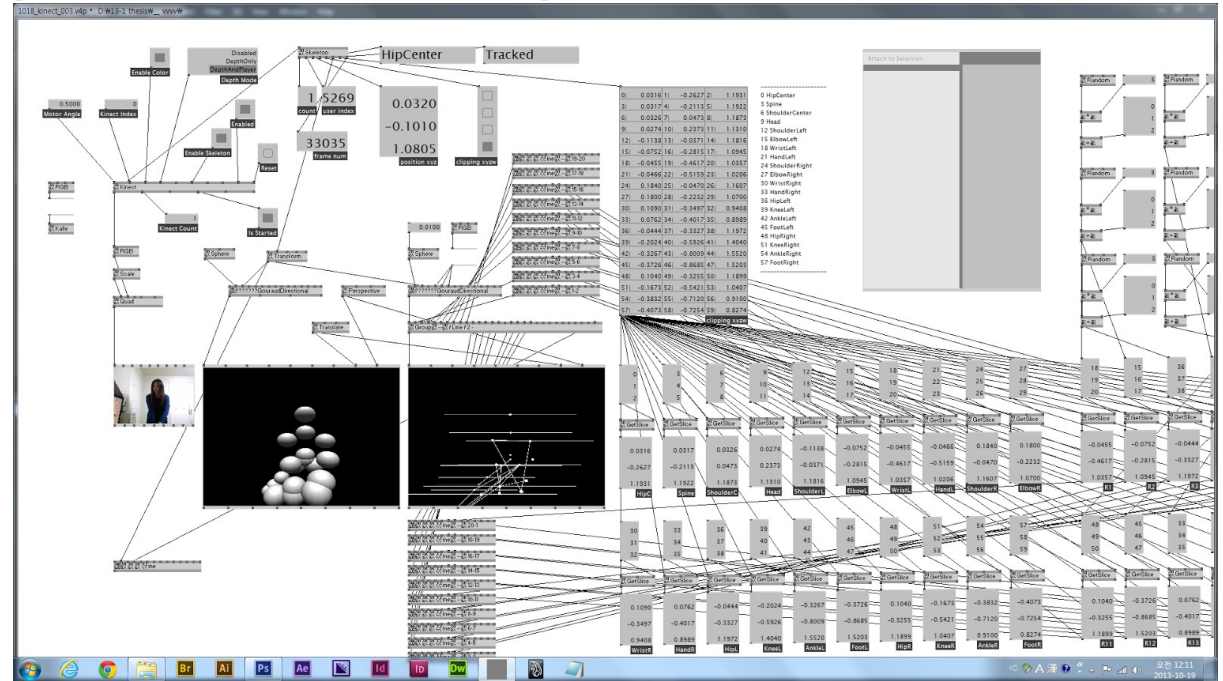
1018_kinect_003.v4p * D:₩13-1 thesis₩__ www₩

Enable Color

Disabled
DepthOnly
DepthAndPlayer
Depth Mode

0.5000
Motor Angle

0
Kinect Index

Enabled

Enable Skeleton

Reset

Skeleton

HipCenter

Tracked

1
count

5269
user index

33035
frame num

0.0320
-0.1010
1.0805
position xyz

clipping xyzw

Kinect

1
Kinect Count

Is Started

Sphere

Transform

Scale

Quad

GouraudDirectional

Perspective

Translate

0.0100

Sphere

GouraudDirectional

Group

Line

| 0\| | 0.0316 | 1\| | -0.2627 | 2\| | 1.1931 |
|---|---|---|---|---|---|
| 3\| | 0.0317 | 4\| | -0.2113 | 5\| | 1.1922 |
| 6\| | 0.0326 | 7\| | 0.0473 | 8\| | 1.1873 |
| 9\| | 0.0274 | 10\| | 0.2373 | 11\| | 1.1310 |
| 12\| | -0.1138 | 13\| | -0.0371 | 14\| | 1.1816 |
| 15\| | -0.0752 | 16\| | -0.2815 | 17\| | 1.0945 |
| 18\| | -0.0455 | 19\| | -0.4617 | 20\| | 1.0357 |
| 21\| | -0.0466 | 22\| | -0.5159 | 23\| | 1.0206 |
| 24\| | 0.1840 | 25\| | -0.0470 | 26\| | 1.1607 |
| 27\| | 0.1800 | 28\| | -0.2232 | 29\| | 1.0700 |
| 30\| | 0.1090 | 31\| | -0.3497 | 32\| | 0.9408 |
| 33\| | 0.0762 | 34\| | -0.4017 | 35\| | 0.8989 |
| 36\| | -0.0444 | 37\| | -0.3327 | 38\| | 1.1972 |
| 39\| | -0.2024 | 40\| | -0.5926 | 41\| | 1.4040 |
| 42\| | -0.3267 | 43\| | -0.8009 | 44\| | 1.5520 |
| 45\| | -0.3726 | 46\| | -0.8685 | 47\| | 1.5203 |
| 48\| | 0.1040 | 49\| | -0.3255 | 50\| | 1.1899 |
| 51\| | -0.1673 | 52\| | -0.5421 | 53\| | 1.0407 |
| 54\| | -0.3832 | 55\| | -0.7120 | 56\| | 0.9100 |
| 57\| | -0.4073 | 58\| | -0.7254 | 59\| | 0.8274 |

clipping xyzw

0 HipCenter
3 Spine
6 ShoulderCenter
9 Head
12 ShoulderLeft
15 ElbowLeft
18 WristLeft
21 HandLeft
24 ShoulderRight
27 ElbowRight
30 WristRight
33 HandRight
36 HipLeft
39 KneeLeft
42 AnkleLeft
45 FootLeft
48 HipRight
51 KneeRight
54 AnkleRight
57 FootRight

Attach to Selection

Random

GetSlice

0.0316 -0.2627 1.1931 HipC
0.0317 -0.2113 1.1922 Spine
0.0326 0.0473 1.1873 ShoulderC
0.0274 0.2373 1.1310 Head
-0.1138 -0.0371 1.1816 ShoulderL
-0.0752 -0.2815 1.0945 ElbowL
-0.0455 -0.4617 1.0357 WristL
-0.0466 -0.5159 1.0206 HandL
0.1840 -0.0470 1.1607 ShoulderR
0.1800 -0.2232 1.0700 ElbowR

0.1090 -0.3497 0.9408 WristR
0.0762 -0.4017 0.8989 HandR
-0.0444 -0.3327 1.1972 HipL
-0.2024 -0.5926 1.4040 KneeL
-0.3267 -0.8009 1.5520 AnkleL
-0.3726 -0.8685 1.5203 FootL
0.1040 -0.3255 1.1899 HipR
-0.1673 -0.5421 1.0407 KneeR
-0.3832 -0.7120 0.9100 AnkleR
-0.4073 -0.7254 0.8274 FootR

R11 R12 R13

오전 12:11
2013-10-19